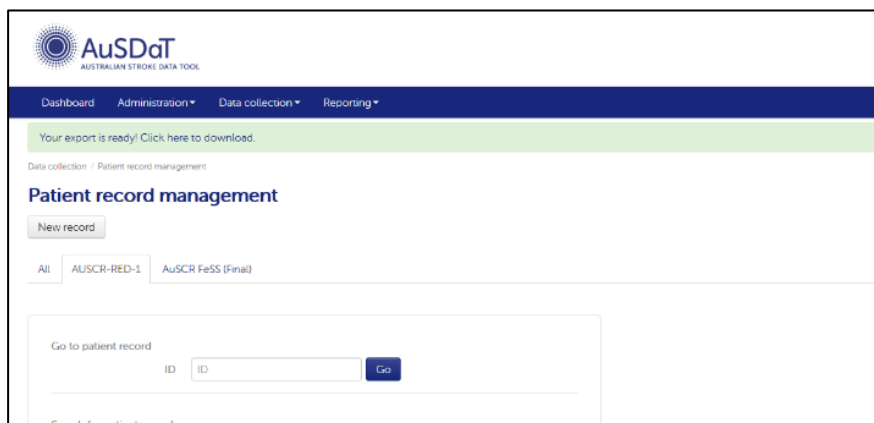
AuSDaT
AUSTRALIAN STROKE DATA TOOL

Dashboard Administration ▾ Data collection ▾ Reporting ▾

Your export is ready! Click here to download.

Data collection / Patient record management

Patient record management

New record

All AUSCR-RED-1 AuSCR FeSS (Final)

Go to patient record

ID ID Go

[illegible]